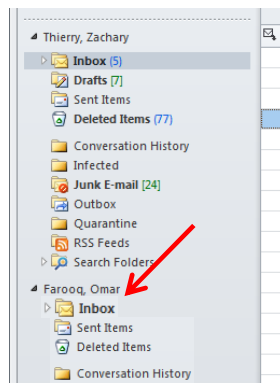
Thierry, Zachary
Inbox (5)
Drafts [7]
Sent Items
Deleted Items (77)
Conversation History
Infected
Junk E-mail [24]
Outbox
Quarantine
RSS Feeds
Search Folders
Farooq, Omar
Inbox
Sent Items
Deleted Items
Conversation History